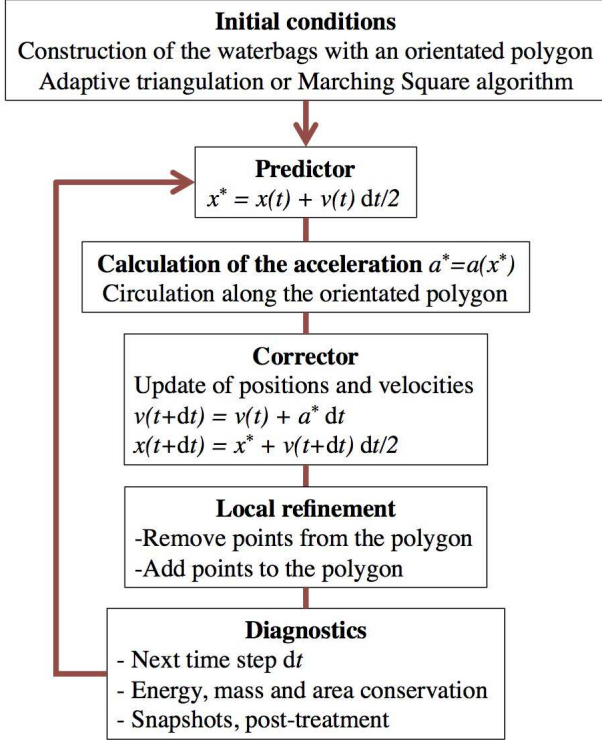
**Initial conditions**
Construction of the waterbags with an orientated polygon
Adaptive triangulation or Marching Square algorithm

**Predictor**
$x^* = x(t) + v(t)\,dt/2$

**Calculation of the acceleration** $a^*=a(x^*)$
Circulation along the orientated polygon

**Corrector**
Update of positions and velocities
$v(t+dt) = v(t) + a^*\,dt$
$x(t+dt) = x^* + v(t+dt)\,dt/2$

**Local refinement**
-Remove points from the polygon
-Add points to the polygon

**Diagnostics**
- Next time step $dt$
- Energy, mass and area conservation
- Snapshots, post-treatment